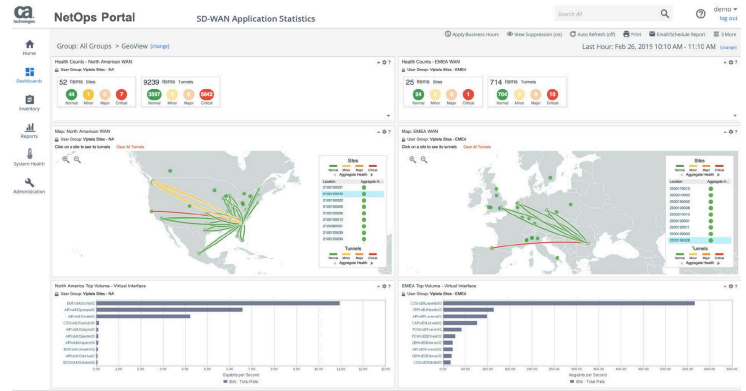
ca technologies NetOps Portal SD-WAN Application Statistics

Search All

demo
log out

Home
Dashboards
Inventory
Reports
System Health
Administration

Group: All Groups > GeoView [change]

Apply Business Hours   View Suppression (on)   Auto Refresh (off)   Print   Email/Schedule Report   More

Last Hour: Feb 26, 2015 10:10 AM - 11:10 AM

Health Counts - North American WAN
User Group: Viptela Sites - NA

52 Items Sites
44 Normal   1 Minor   0 Major   7 Critical

9239 Items Tunnels
3597 Normal   0 Minor   0 Major   5643 Critical

Health Counts - EMEA WAN
User Group: Viptela Sites - EMEA

25 Items Sites
24 Normal   0 Minor   0 Major   1 Critical

714 Items Tunnels
704 Normal   0 Minor   0 Major   10 Critical

Map: North American WAN
User Group: Viptela Sites - NA
Click on a site to see its tunnels   Clear All Tunnels

Sites
Normal   Minor   Major   Critical
Aggregate Health
Location   Aggregate H...
2100100001
2100100002
2100100003
2100100004
2100100005
2100100006
2100100007
2100100008
2100100009
2100100010
Tunnels
Aggregate Health

Map: EMEA WAN
User Group: Viptela Sites - EMEA
Click on a site to see its tunnels   Clear All Tunnels

Sites
Normal   Minor   Major   Critical
Aggregate Health
Location   Aggregate Health
2000010002
2000010003
2000010004
2000010005
2000010006
2000010007
2000010008
2000010009
2000010010
2000010011
2000010012
Tunnels
Aggregate Health

North America Top Volume - Virtual Interface
User Group: Viptela Sites - NA
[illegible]
Gigabits per Second
Bits - Total Rate

EMEA Top Volume - Virtual Interface
User Group: Viptela Sites - EMEA
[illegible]
Megabits per Second
Bits - Total Rate